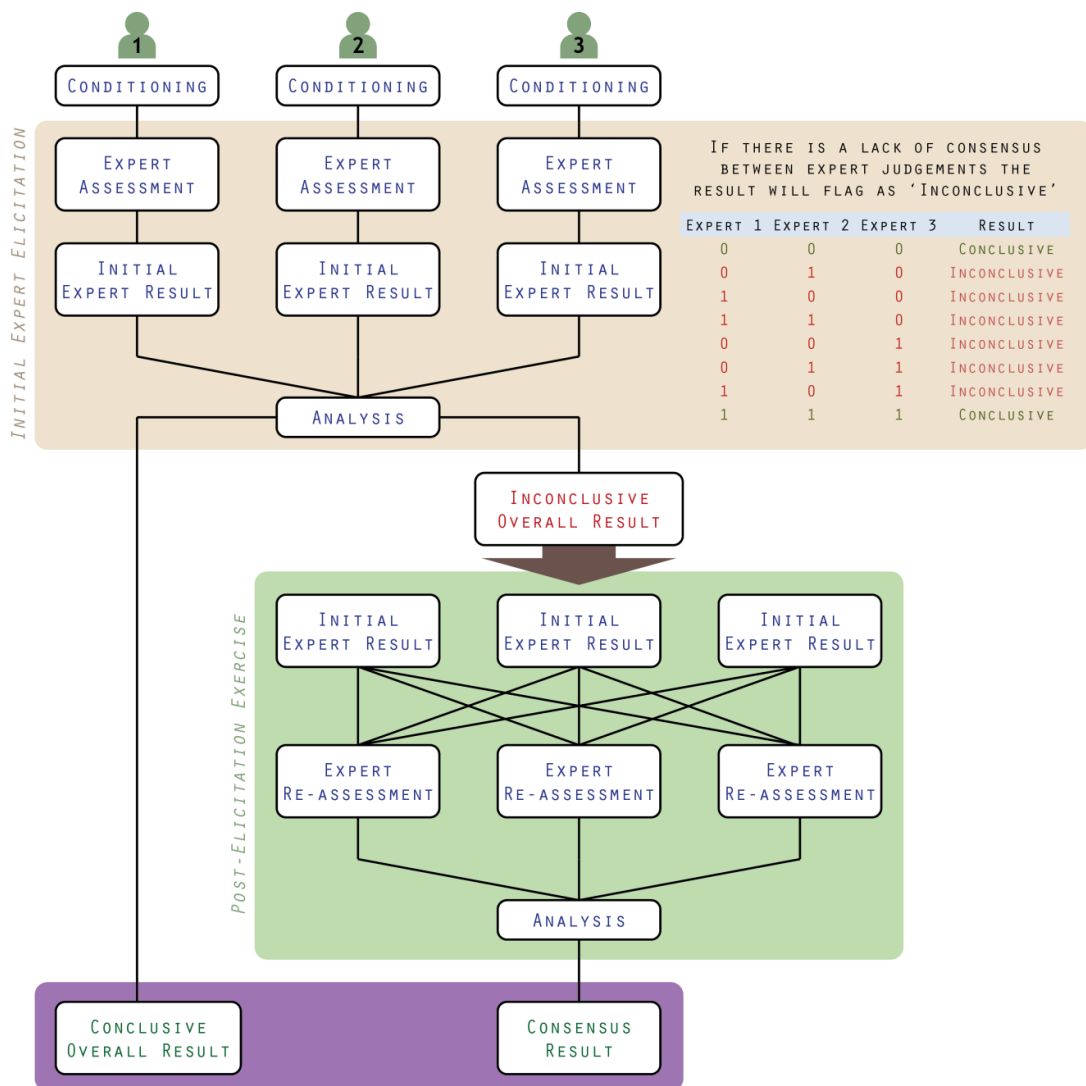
1
2
3

Conditioning
Conditioning
Conditioning

Initial Expert Elicitation

Expert Assessment
Expert Assessment
Expert Assessment

Initial Expert Result
Initial Expert Result
Initial Expert Result

If there is a lack of consensus between expert judgements the result will flag as 'Inconclusive'

| Expert 1 | Expert 2 | Expert 3 | Result |
|---|---|---|---|
| 0 | 0 | 0 | Conclusive |
| 0 | 1 | 0 | Inconclusive |
| 1 | 0 | 0 | Inconclusive |
| 1 | 1 | 0 | Inconclusive |
| 0 | 0 | 1 | Inconclusive |
| 0 | 1 | 1 | Inconclusive |
| 1 | 0 | 1 | Inconclusive |
| 1 | 1 | 1 | Conclusive |

Analysis

Inconclusive Overall Result

Post-Elicitation Exercise

Initial Expert Result
Initial Expert Result
Initial Expert Result

Expert Re-assessment
Expert Re-assessment
Expert Re-assessment

Analysis

Conclusive Overall Result

Consensus Result